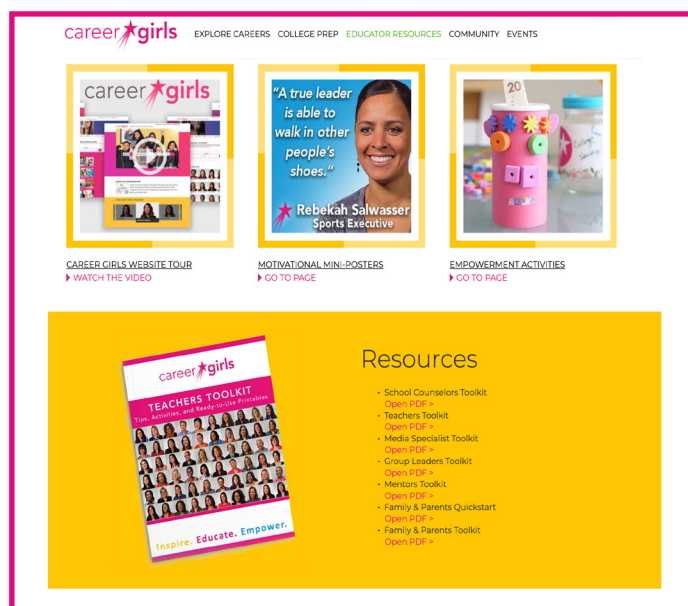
career girls

EXPLORE CAREERS COLLEGE PREP EDUCATOR RESOURCES COMMUNITY EVENTS

career girls

"A true leader is able to walk in other people's shoes."

Rebekah Salwasser
Sports Executive

CAREER GIRLS WEBSITE TOUR
WATCH THE VIDEO

MOTIVATIONAL MINI-POSTERS
GO TO PAGE

EMPOWERMENT ACTIVITIES
GO TO PAGE

career girls
TEACHERS TOOLKIT
Tips, Activities, and Ready-to-Use Printables
Inspire. Educate. Empower.

Resources

- School Counselors Toolkit
Open PDF >
- Teachers Toolkit
Open PDF >
- Media Specialist Toolkit
Open PDF >
- Group Leaders Toolkit
Open PDF >
- Mentors Toolkit
Open PDF >
- Family & Parents Quickstart
Open PDF >
- Family & Parents Toolkit
Open PDF >